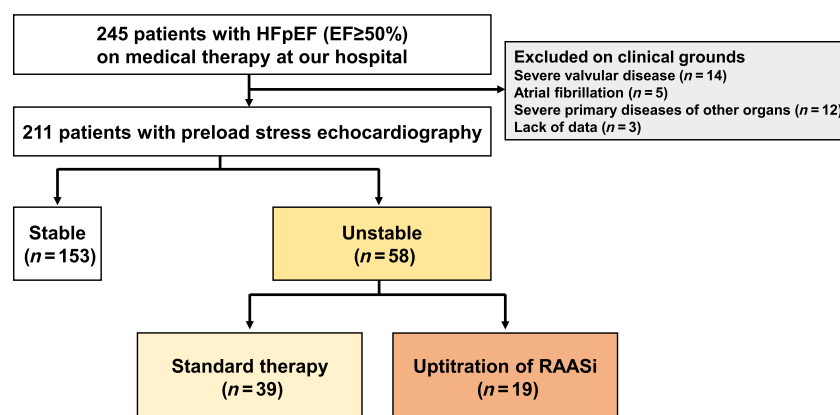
245 patients with HFpEF (EF≥50%) on medical therapy at our hospital

Excluded on clinical grounds
Severe valvular disease ($n = 14$)
Atrial fibrillation ($n = 5$)
Severe primary diseases of other organs ($n = 12$)
Lack of data ($n = 3$)

211 patients with preload stress echocardiography

Stable ($n = 153$)

Unstable ($n = 58$)

Standard therapy ($n = 39$)

Uptitration of RAASi ($n = 19$)